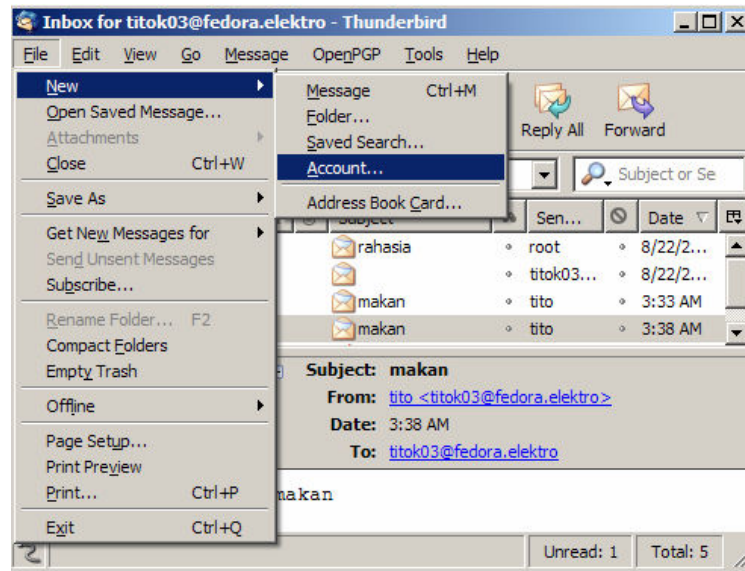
Inbox for titok03@fedora.elektro - Thunderbird

File Edit View Go Message OpenPGP Tools Help

New
Open Saved Message...
Attachments
Close Ctrl+W
Save As
Get New Messages for
Send Unsent Messages
Subscribe...
Rename Folder... F2
Compact Folders
Empty Trash
Offline
Page Setup...
Print Preview
Print... Ctrl+P
Exit Ctrl+Q

Message Ctrl+M
Folder...
Saved Search...
Account...
Address Book Card...

Reply All Forward

Subject or Se

Subject Sen... Date

| Subject | Sen... | Date |
|---|---|---|
| rahasia | root | 8/22/2... |
| | titok03... | 8/22/2... |
| makan | tito | 3:33 AM |
| makan | tito | 3:38 AM |

Subject: makan
From: tito <titok03@fedora.elektro>
Date: 3:38 AM
To: titok03@fedora.elektro

makan

Unread: 1 Total: 5